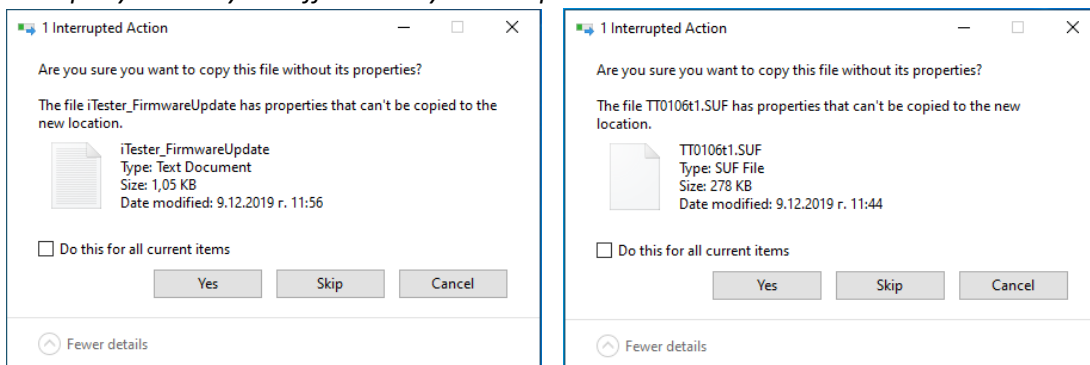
1 Interrupted Action

Are you sure you want to copy this file without its properties?

The file iTester_FirmwareUpdate has properties that can't be copied to the new location.

iTester_FirmwareUpdate
Type: Text Document
Size: 1,05 KB
Date modified: 9.12.2019 г. 11:56

Do this for all current items

Yes
Skip
Cancel

Fewer details

1 Interrupted Action

Are you sure you want to copy this file without its properties?

The file TT0106t1.SUF has properties that can't be copied to the new location.

TT0106t1.SUF
Type: SUF File
Size: 278 KB
Date modified: 9.12.2019 г. 11:44

Do this for all current items

Yes
Skip
Cancel

Fewer details